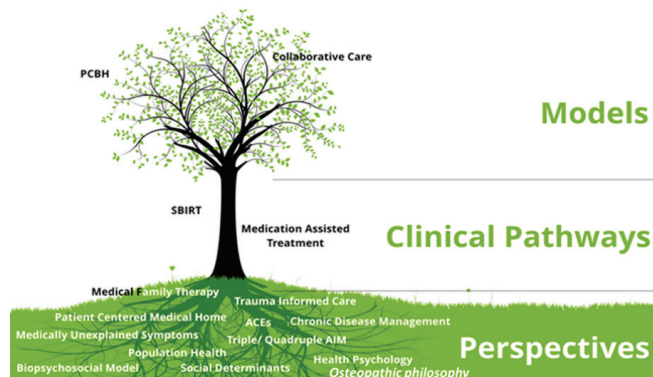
PCBH

Collaborative Care

Models

SBIRT

Medication Assisted Treatment

Clinical Pathways

Medical Family Therapy

Trauma Informed Care

Patient Centered Medical Home

ACEs

Chronic Disease Management

Medically Unexplained Symptoms

Triple/ Quadruple AIM

Population Health

Health Psychology

Biopsychosocial Model

Social Determinants

Osteopathic philosophy

Perspectives